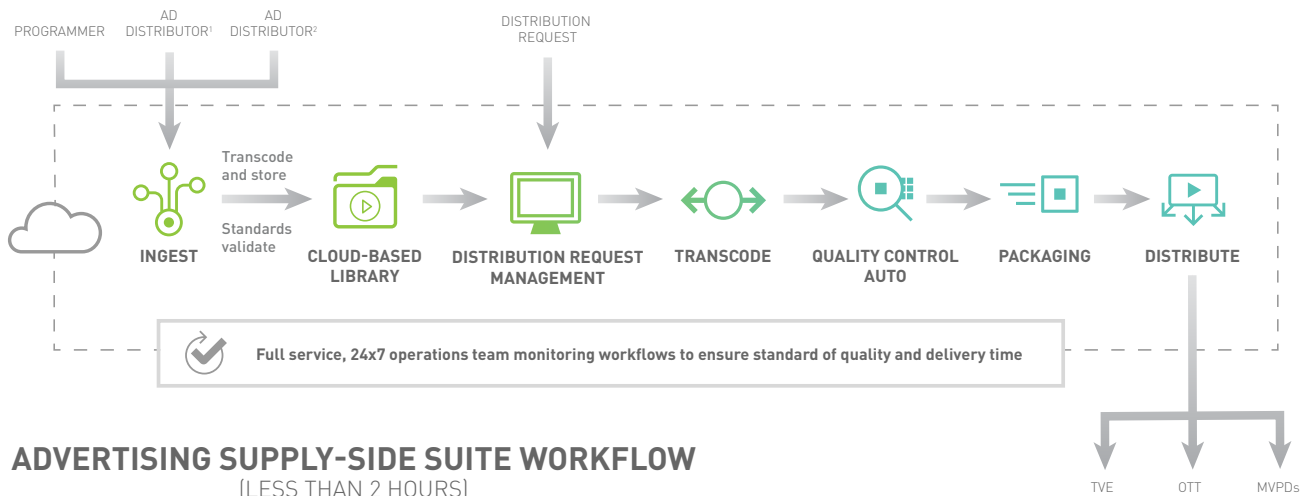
PROGRAMMER

AD DISTRIBUTOR$^1$

AD DISTRIBUTOR$^2$

DISTRIBUTION REQUEST

INGEST

Transcode and store

Standards validate

CLOUD-BASED LIBRARY

DISTRIBUTION REQUEST MANAGEMENT

TRANSCODE

QUALITY CONTROL AUTO

PACKAGING

DISTRIBUTE

Full service, 24x7 operations team monitoring workflows to ensure standard of quality and delivery time

ADVERTISING SUPPLY-SIDE SUITE WORKFLOW

(LESS THAN 2 HOURS)

TVE

OTT

MVPDs